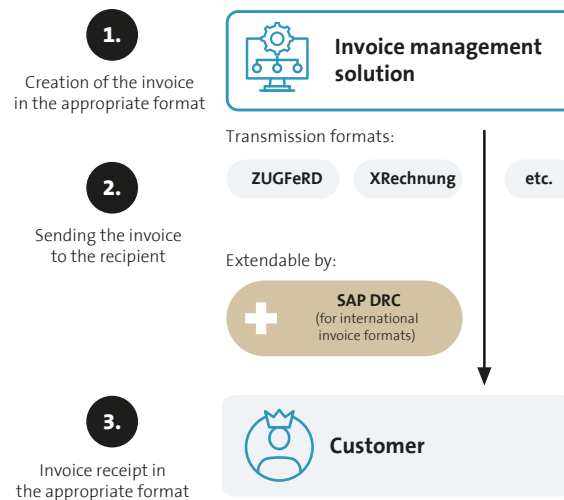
1.

Creation of the invoice in the appropriate format

Invoice management solution

Transmission formats:

ZUGFeRD

XRechnung

etc.

2.

Sending the invoice to the recipient

Extendable by:

SAP DRC
(for international invoice formats)

3.

Invoice receipt in the appropriate format

Customer